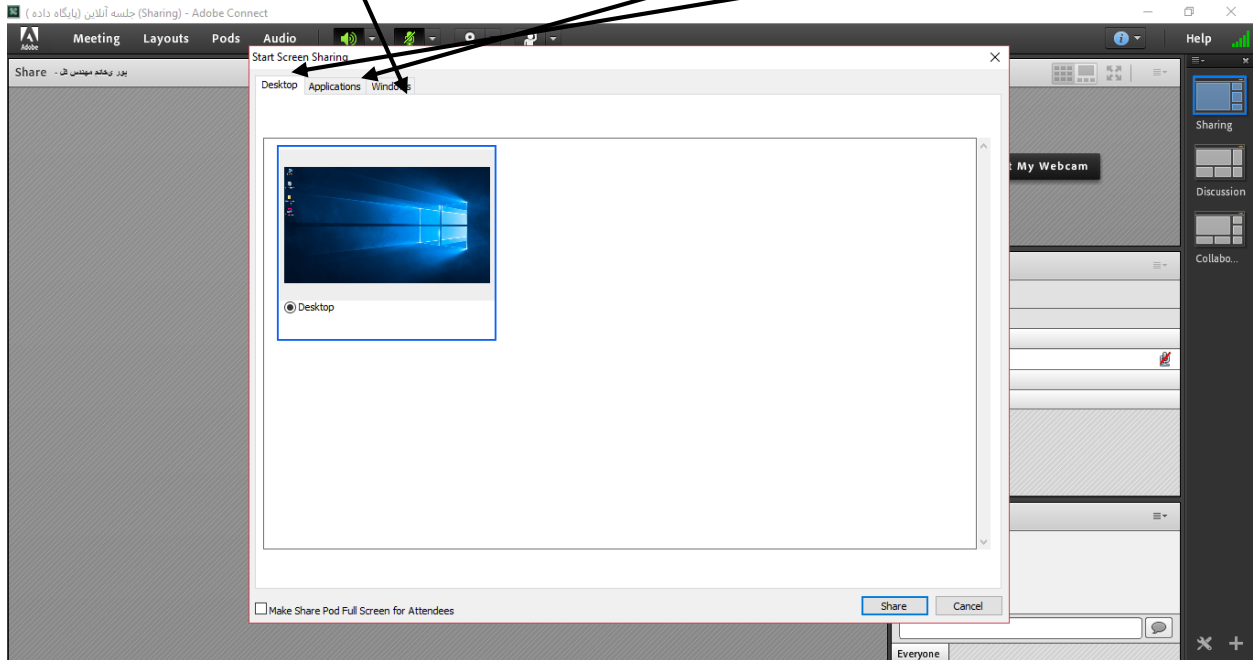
(Sharing) جلسه آنلاین (پایگاه داده ) - Adobe Connect

Adobe

Meeting Layouts Pods Audio

Help

Share - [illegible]

Start Screen Sharing

Desktop Applications Windows

Desktop

Make Share Pod Full Screen for Attendees

Share Cancel

My Webcam

Sharing

Discussion

Collabo...

Everyone